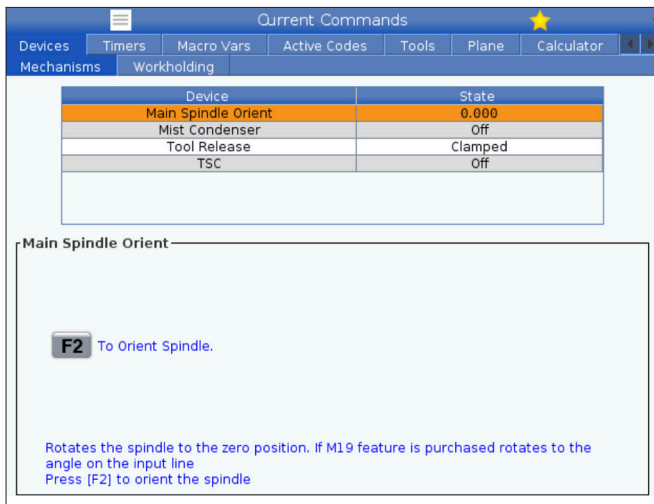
Current Commands

Devices | Timers | Macro Vars | Active Codes | Tools | Plane | Calculator

Mechanisms | Workholding

| Device | State |
|---|---|
| Main Spindle Orient | 0.000 |
| Mist Condenser | Off |
| Tool Release | Clamped |
| TSC | Off |

Main Spindle Orient

F2 To Orient Spindle.

Rotates the spindle to the zero position. If M19 feature is purchased rotates to the angle on the input line
Press [F2] to orient the spindle